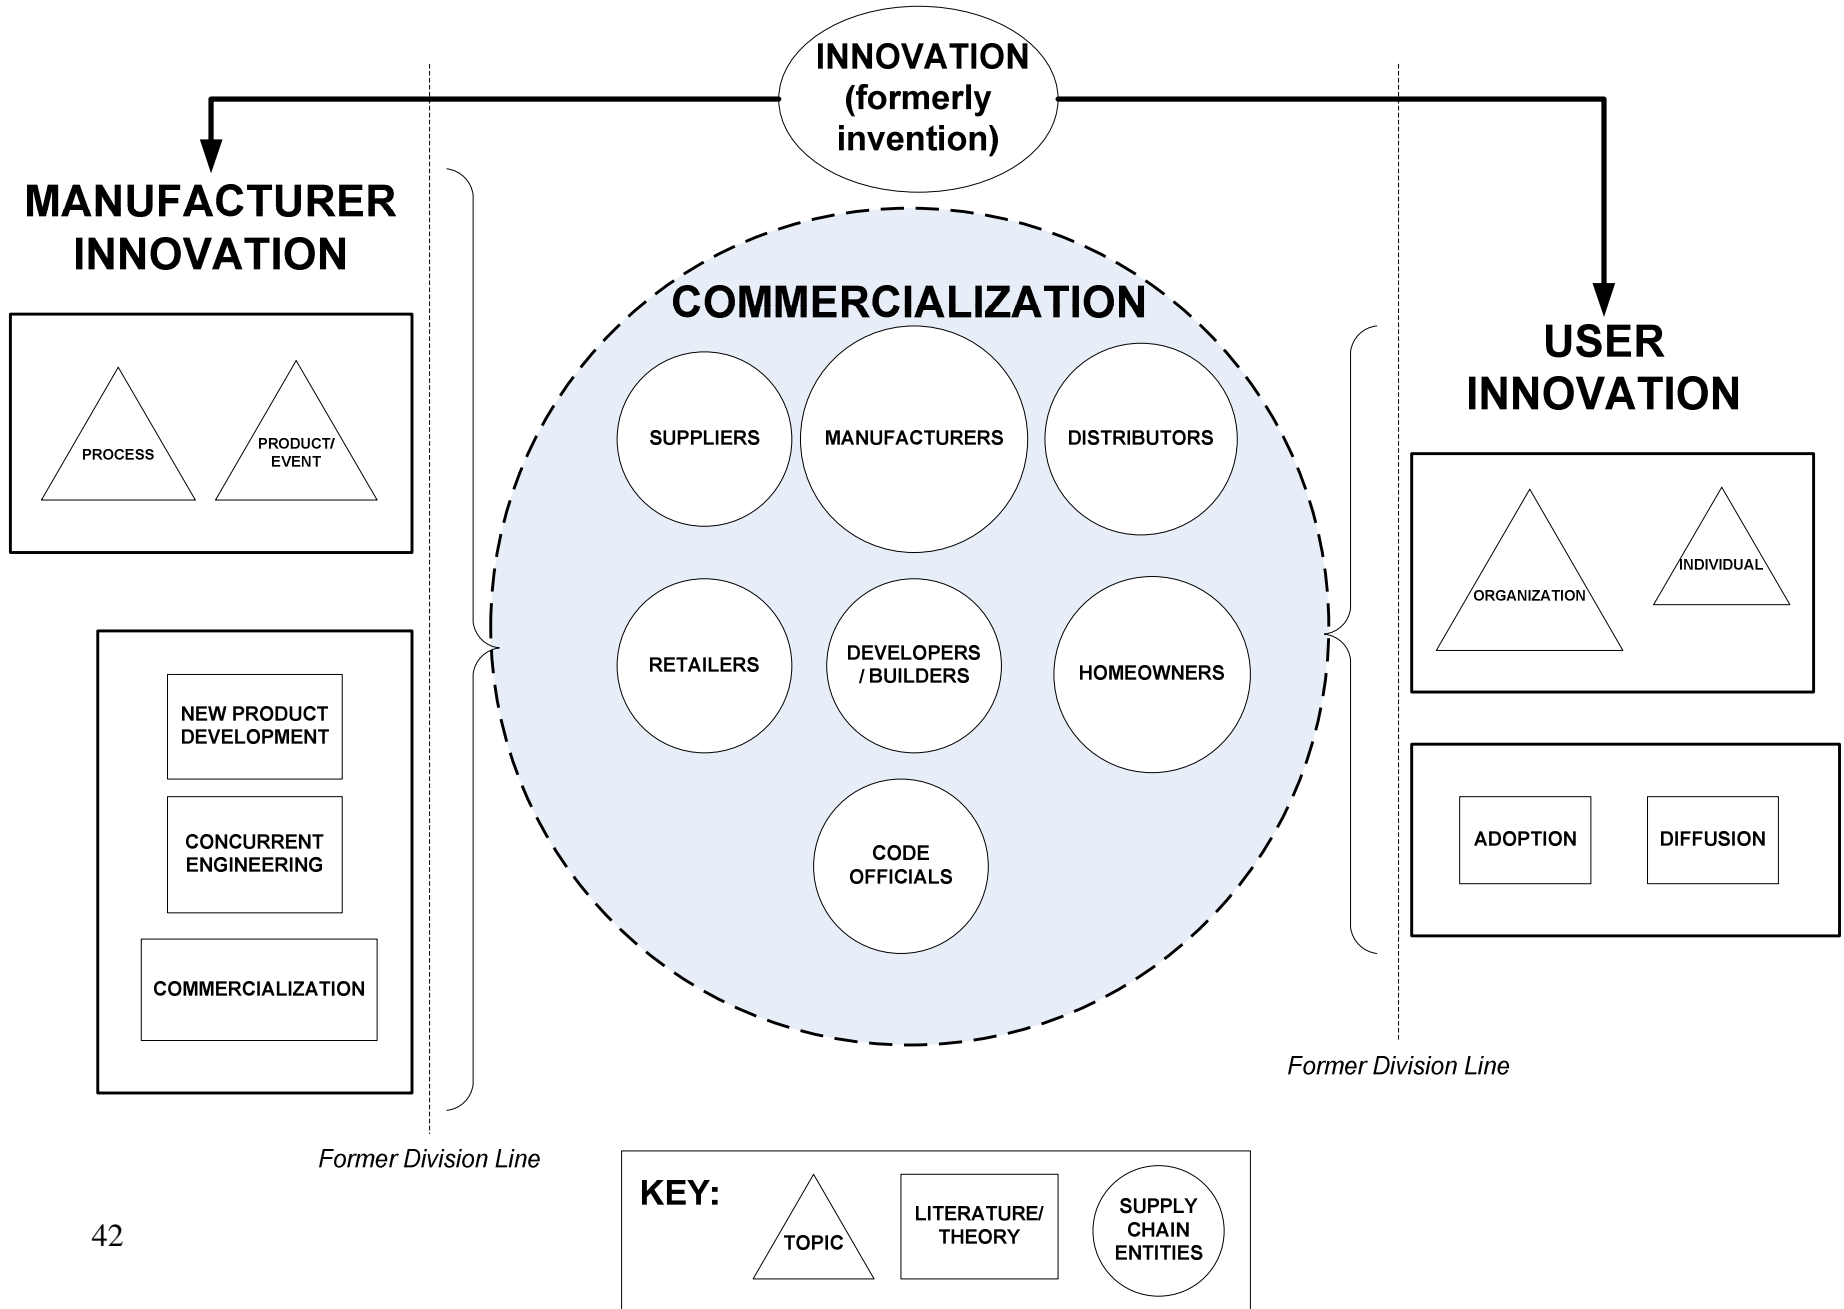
INNOVATION (formerly invention)

MANUFACTURER INNOVATION

PROCESS

PRODUCT/ EVENT

NEW PRODUCT DEVELOPMENT

CONCURRENT ENGINEERING

COMMERCIALIZATION

COMMERCIALIZATION

SUPPLIERS

MANUFACTURERS

DISTRIBUTORS

RETAILERS

DEVELOPERS / BUILDERS

HOMEOWNERS

CODE OFFICIALS

USER INNOVATION

ORGANIZATION

INDIVIDUAL

ADOPTION

DIFFUSION

Former Division Line

Former Division Line

42

KEY:

TOPIC

LITERATURE/ THEORY

SUPPLY CHAIN ENTITIES